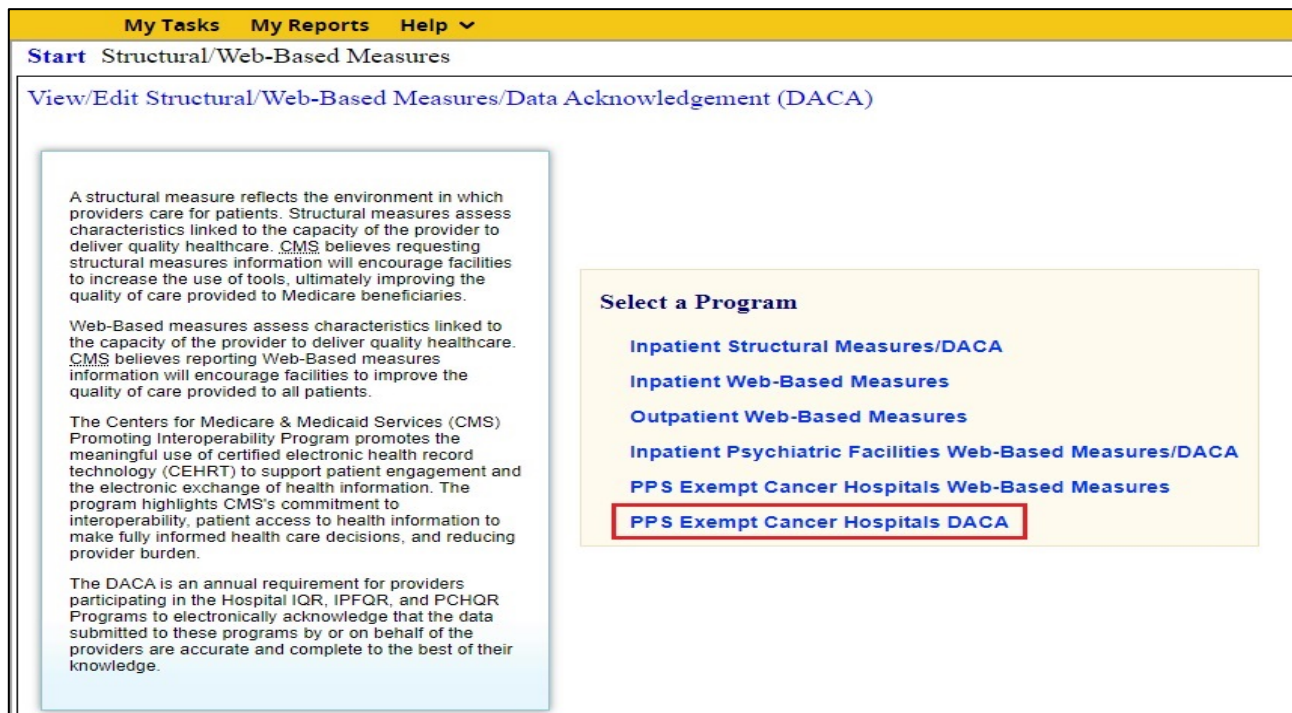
My Tasks My Reports Help

Start Structural/Web-Based Measures

View/Edit Structural/Web-Based Measures/Data Acknowledgement (DACA)

A structural measure reflects the environment in which providers care for patients. Structural measures assess characteristics linked to the capacity of the provider to deliver quality healthcare. CMS believes requesting structural measures information will encourage facilities to increase the use of tools, ultimately improving the quality of care provided to Medicare beneficiaries.

Web-Based measures assess characteristics linked to the capacity of the provider to deliver quality healthcare. CMS believes reporting Web-Based measures information will encourage facilities to improve the quality of care provided to all patients.

The Centers for Medicare & Medicaid Services (CMS) Promoting Interoperability Program promotes the meaningful use of certified electronic health record technology (CEHRT) to support patient engagement and the electronic exchange of health information. The program highlights CMS's commitment to interoperability, patient access to health information to make fully informed health care decisions, and reducing provider burden.

The DACA is an annual requirement for providers participating in the Hospital IQR, IPFQR, and PCHQR Programs to electronically acknowledge that the data submitted to these programs by or on behalf of the providers are accurate and complete to the best of their knowledge.

Select a Program

Inpatient Structural Measures/DACA

Inpatient Web-Based Measures

Outpatient Web-Based Measures

Inpatient Psychiatric Facilities Web-Based Measures/DACA

PPS Exempt Cancer Hospitals Web-Based Measures

PPS Exempt Cancer Hospitals DACA